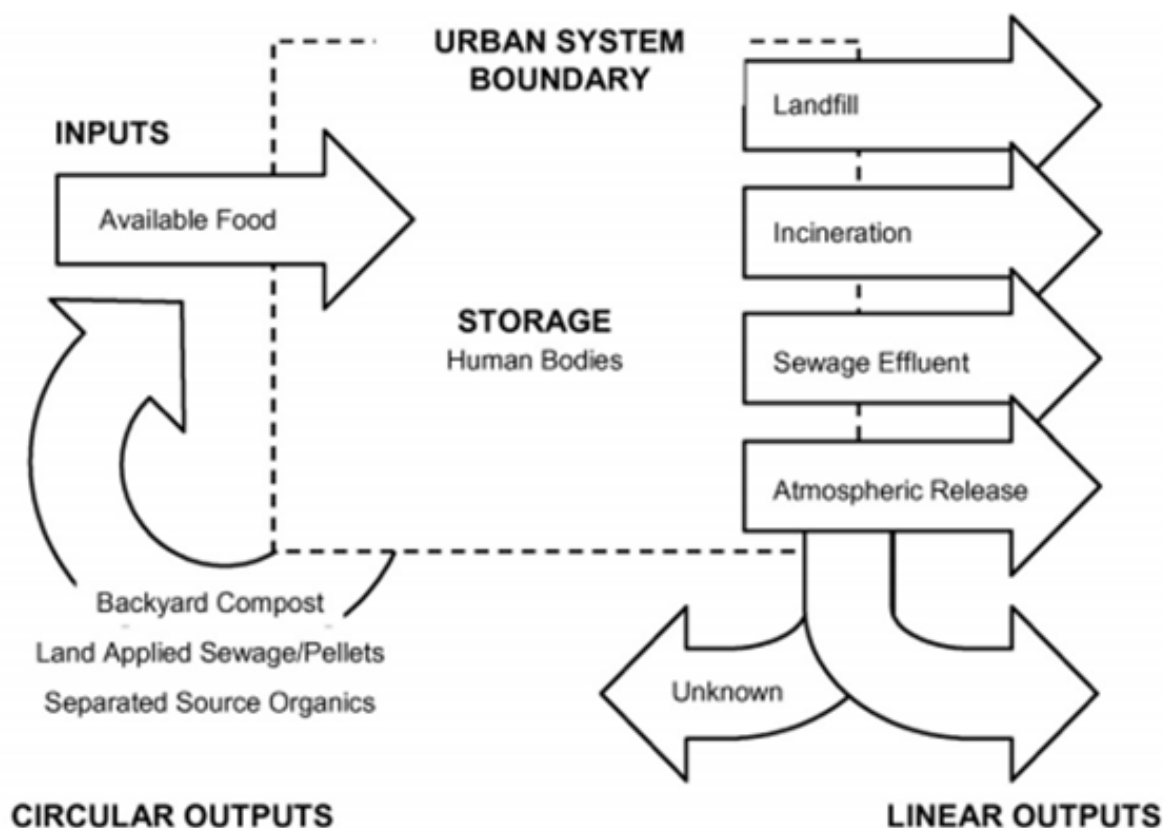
URBAN SYSTEM BOUNDARY

INPUTS

Available Food

Landfill

Incineration

STORAGE
Human Bodies

Sewage Effluent

Atmospheric Release

Backyard Compost
Land Applied Sewage/Pellets
Separated Source Organics

Unknown

CIRCULAR OUTPUTS

LINEAR OUTPUTS